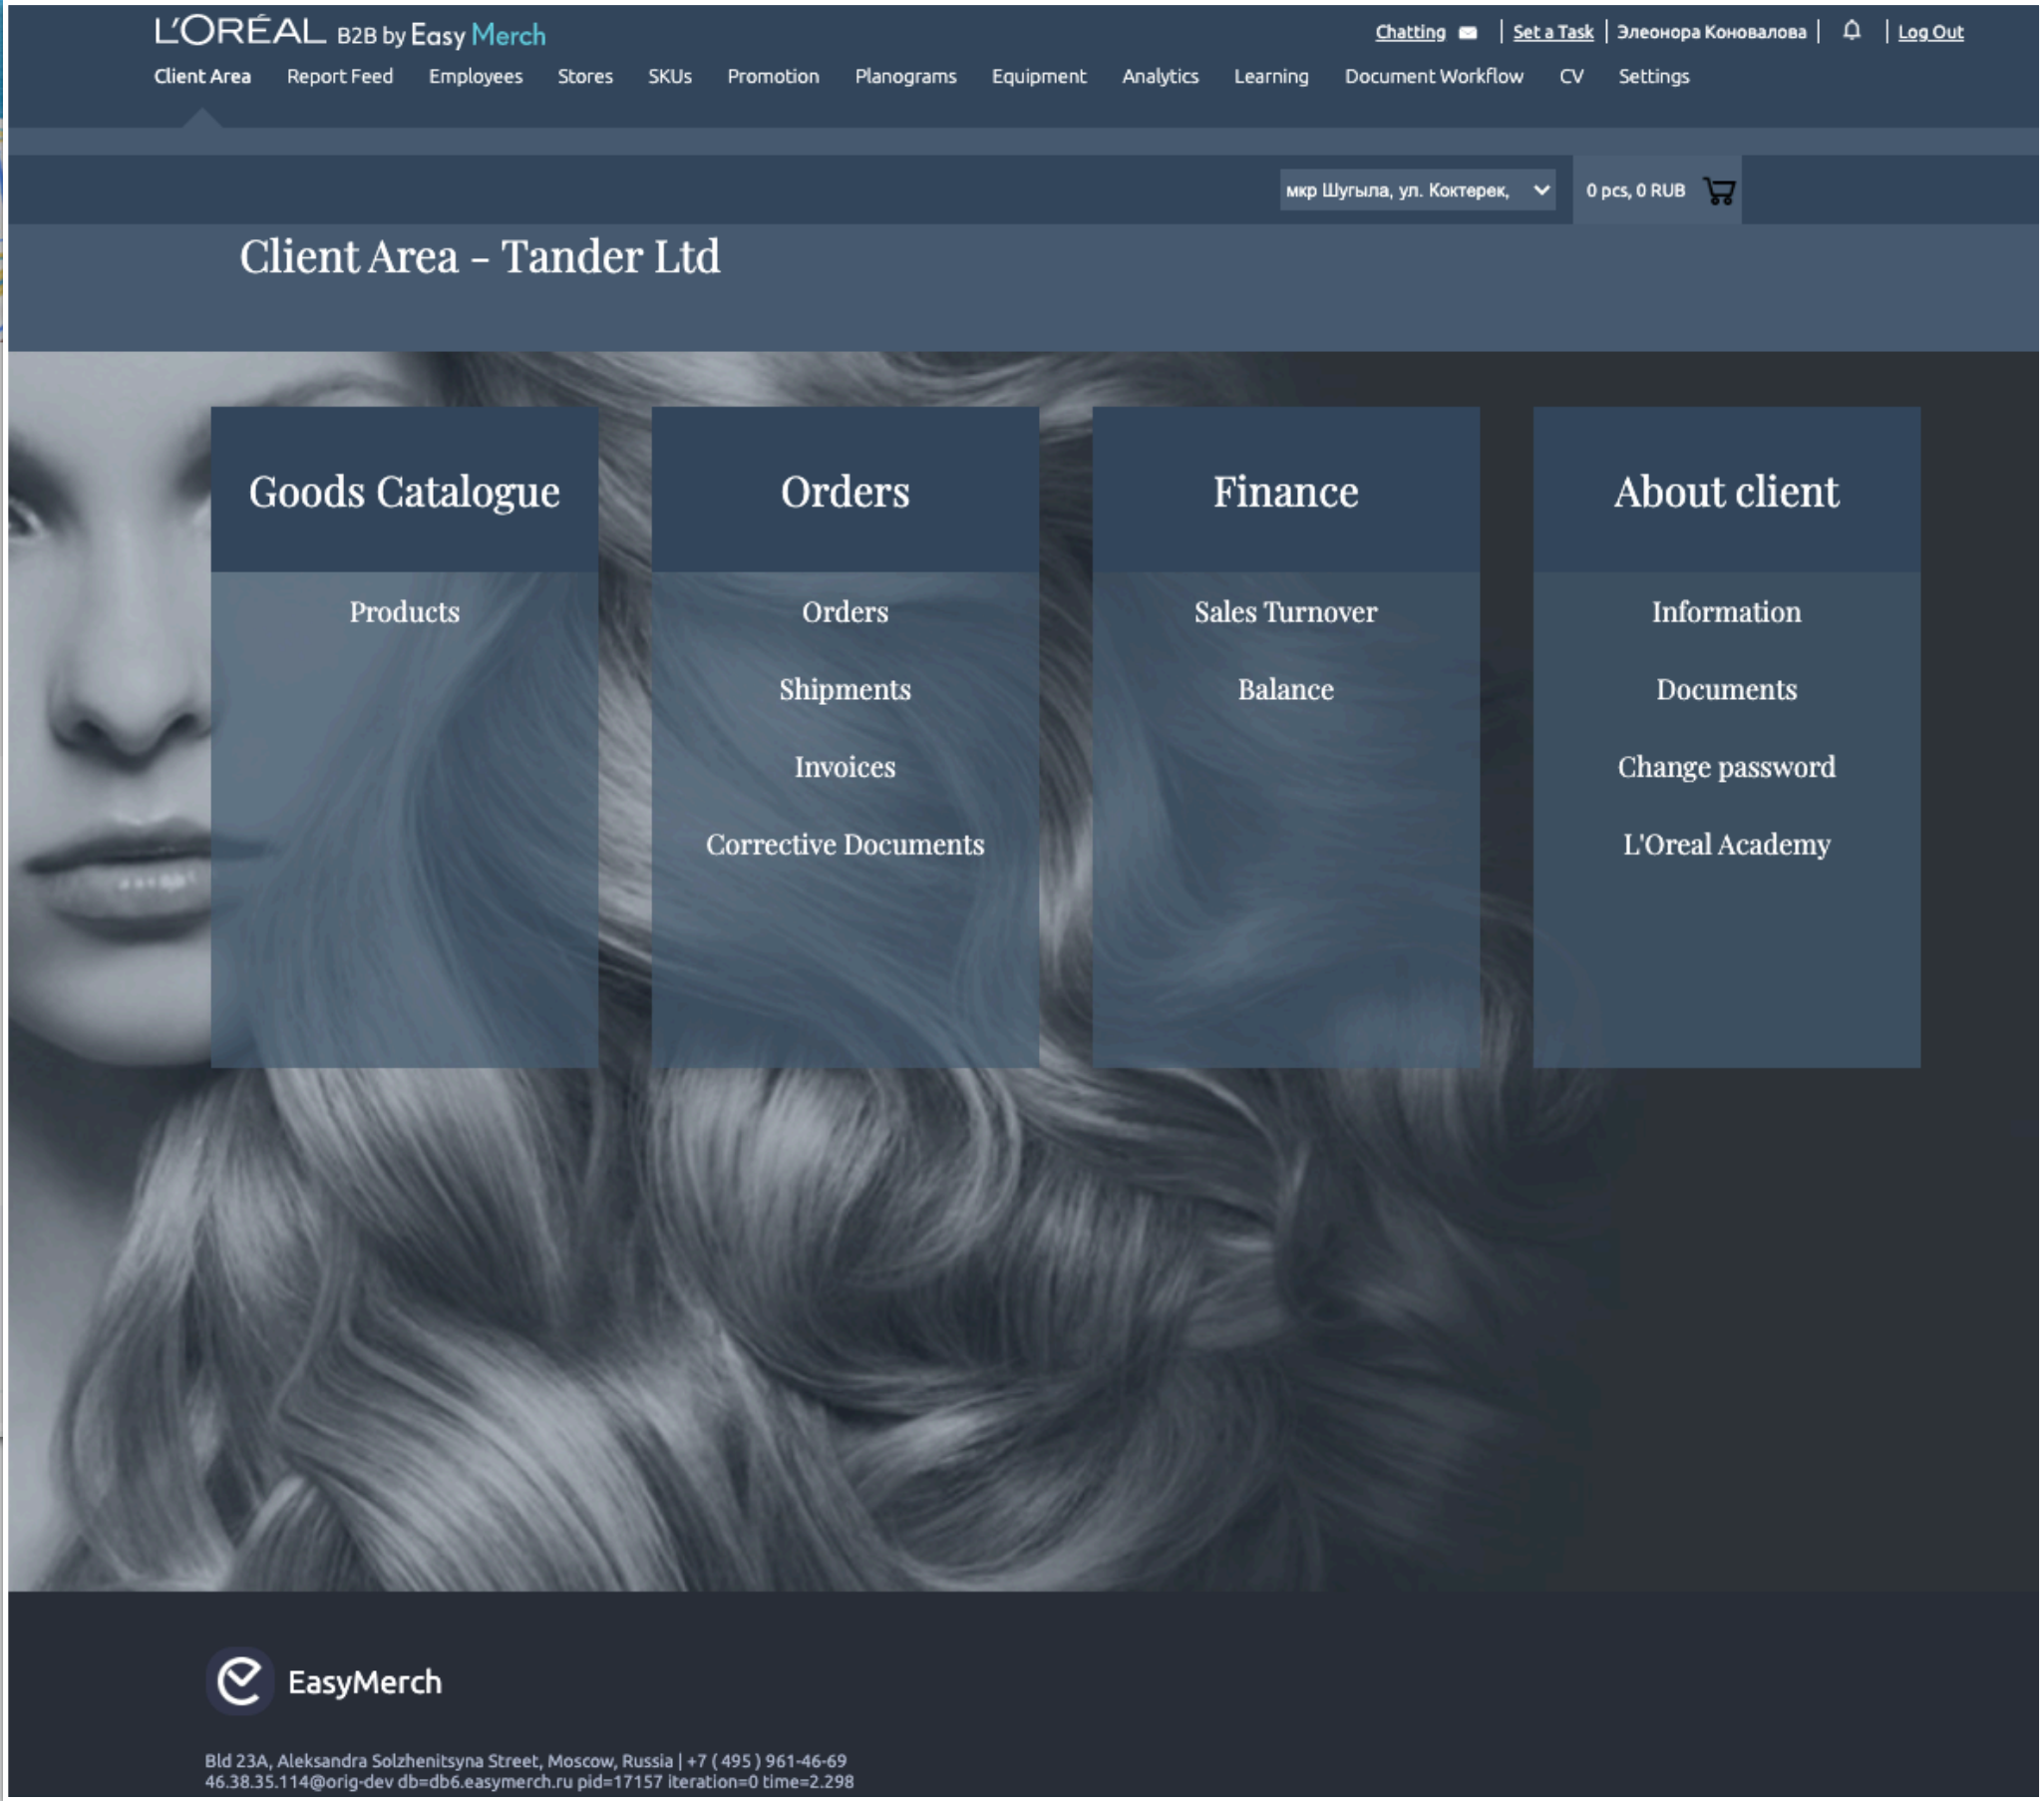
L'ORÉAL B2B by Easy Merch

Chatting | Set a Task | Элеонора Коновалова | | Log Out

Client Area Report Feed Employees Stores SKUs Promotion Planograms Equipment Analytics Learning Document Workflow CV Settings

мкр Шугыла, ул. Коктерек,

0 pcs, 0 RUB

Client Area – Tander Ltd

Goods Catalogue

Products

Orders

Orders

Shipments

Invoices

Corrective Documents

Finance

Sales Turnover

Balance

About client

Information

Documents

Change password

L'Oreal Academy

EasyMerch

Bld 23A, Aleksandra Solzhenitsyna Street, Moscow, Russia | +7 ( 495 ) 961-46-69
46.38.35.114@orig-dev db=db6.easymerch.ru pid=17157 iteration=0 time=2.298